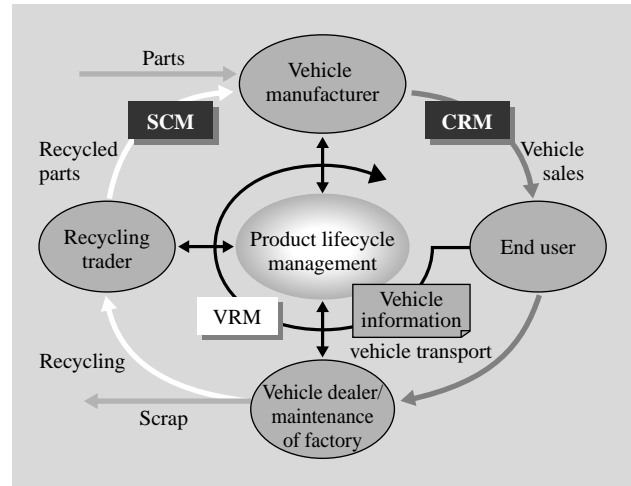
Parts

Vehicle manufacturer

SCM

CRM

Recycled parts

Vehicle sales

Recycling trader

Product lifecycle management

End user

VRM

Vehicle information

vehicle transport

Recycling

Scrap

Vehicle dealer/ maintenance of factory